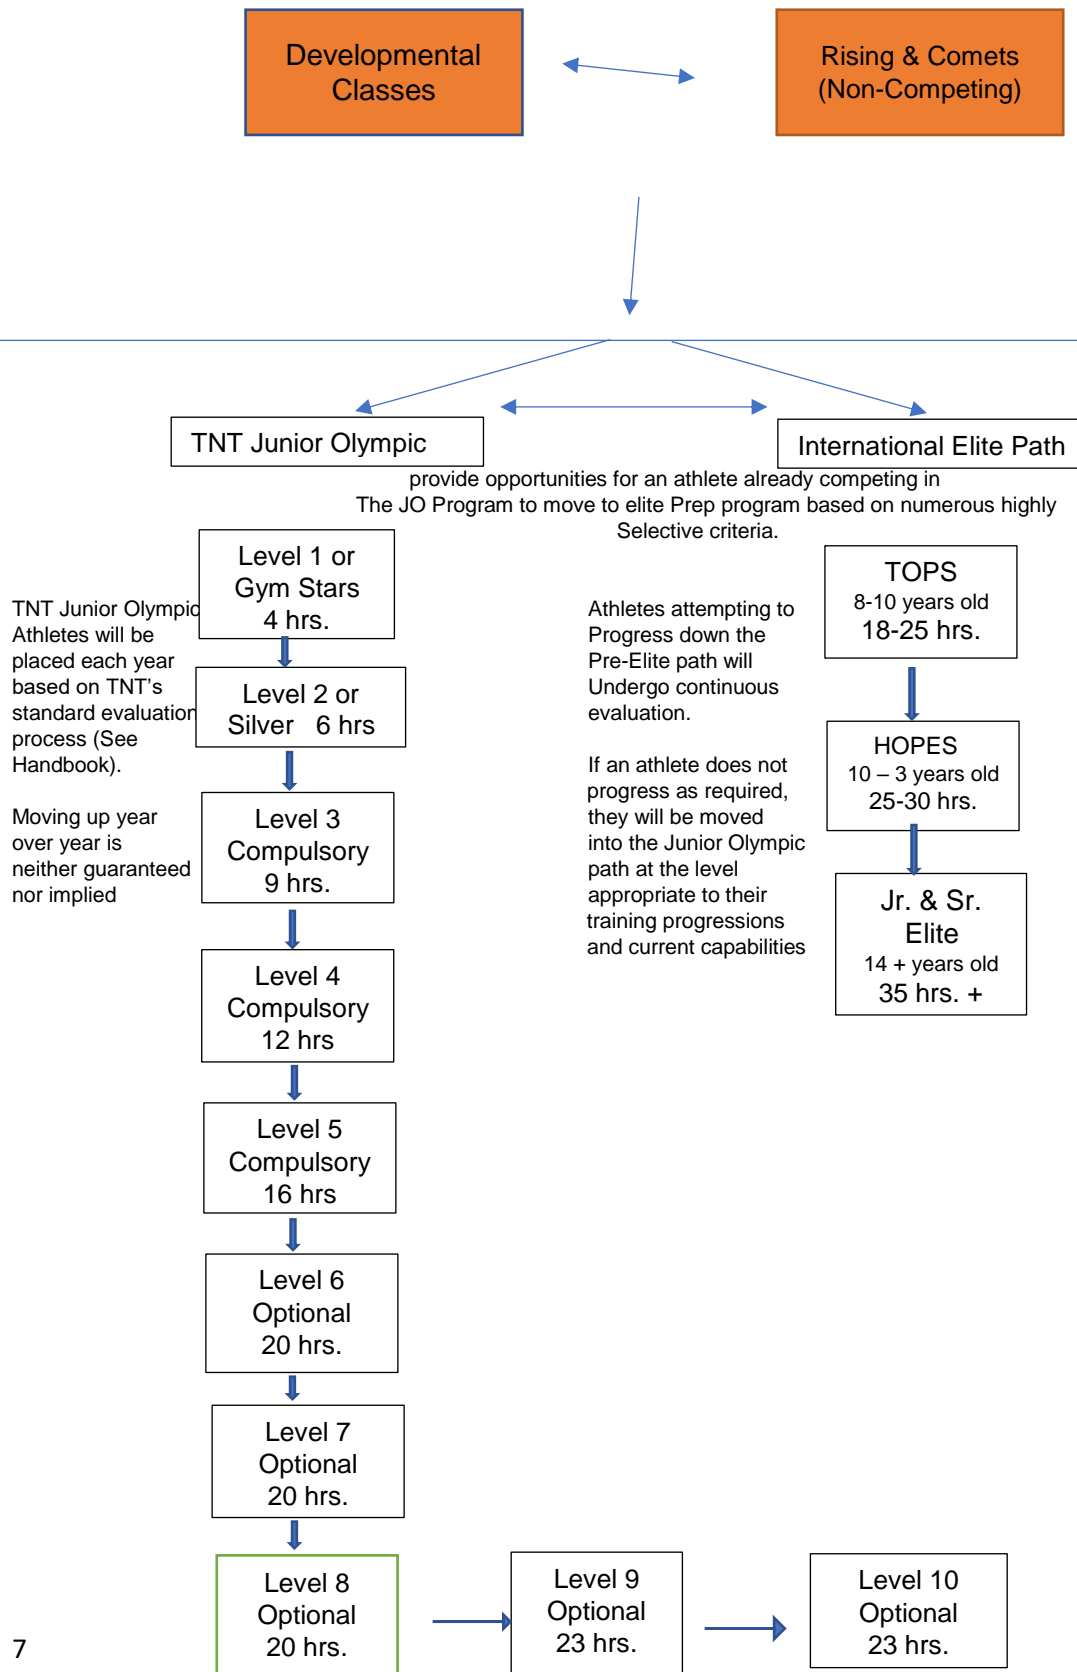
Developmental Classes

Rising & Comets (Non-Competing)

TNT Junior Olympic

International Elite Path

provide opportunities for an athlete already competing in The JO Program to move to elite Prep program based on numerous highly Selective criteria.

Level 1 or Gym Stars 4 hrs.

TNT Junior Olympic Athletes will be placed each year based on TNT's standard evaluation process (See Handbook).

Moving up year over year is neither guaranteed nor implied

Level 2 or Silver 6 hrs

Level 3 Compulsory 9 hrs.

Level 4 Compulsory 12 hrs

Level 5 Compulsory 16 hrs

Level 6 Optional 20 hrs.

Level 7 Optional 20 hrs.

Level 8 Optional 20 hrs.

Level 9 Optional 23 hrs.

Level 10 Optional 23 hrs.

Athletes attempting to Progress down the Pre-Elite path will Undergo continuous evaluation.

If an athlete does not progress as required, they will be moved into the Junior Olympic path at the level appropriate to their training progressions and current capabilities

TOPS
8-10 years old
18-25 hrs.

HOPES
10 – 3 years old
25-30 hrs.

Jr. & Sr. Elite
14 + years old
35 hrs. +

7